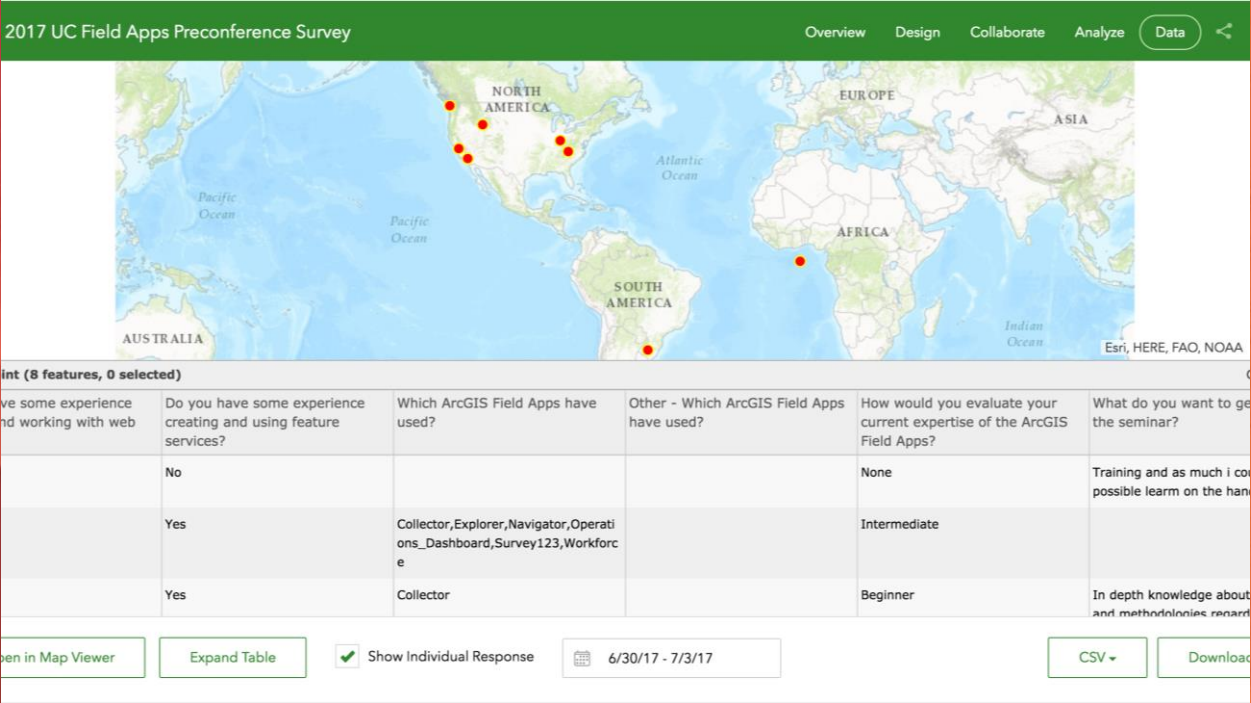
2017 UC Field Apps Preconference Survey

Overview Design Collaborate Analyze Data

NORTH AMERICA
EUROPE
ASIA
Atlantic Ocean
Pacific Ocean
Pacific Ocean
AFRICA
SOUTH AMERICA
AUSTRALIA
Indian Ocean
Esri, HERE, FAO, NOAA

int (8 features, 0 selected)

| ve some experience nd working with web | Do you have some experience creating and using feature services? | Which ArcGIS Field Apps have used? | Other - Which ArcGIS Field Apps have used? | How would you evaluate your current expertise of the ArcGIS Field Apps? | What do you want to ge the seminar? |
|---|---|---|---|---|---|
| | No | | | None | Training and as much i co possible learm on the han |
| | Yes | Collector,Explorer,Navigator,Operations_Dashboard,Survey123,Workforce | | Intermediate | |
| | Yes | Collector | | Beginner | In depth knowledge about and methodologies regard |

pen in Map Viewer Expand Table Show Individual Response 6/30/17 - 7/3/17 CSV Downloa